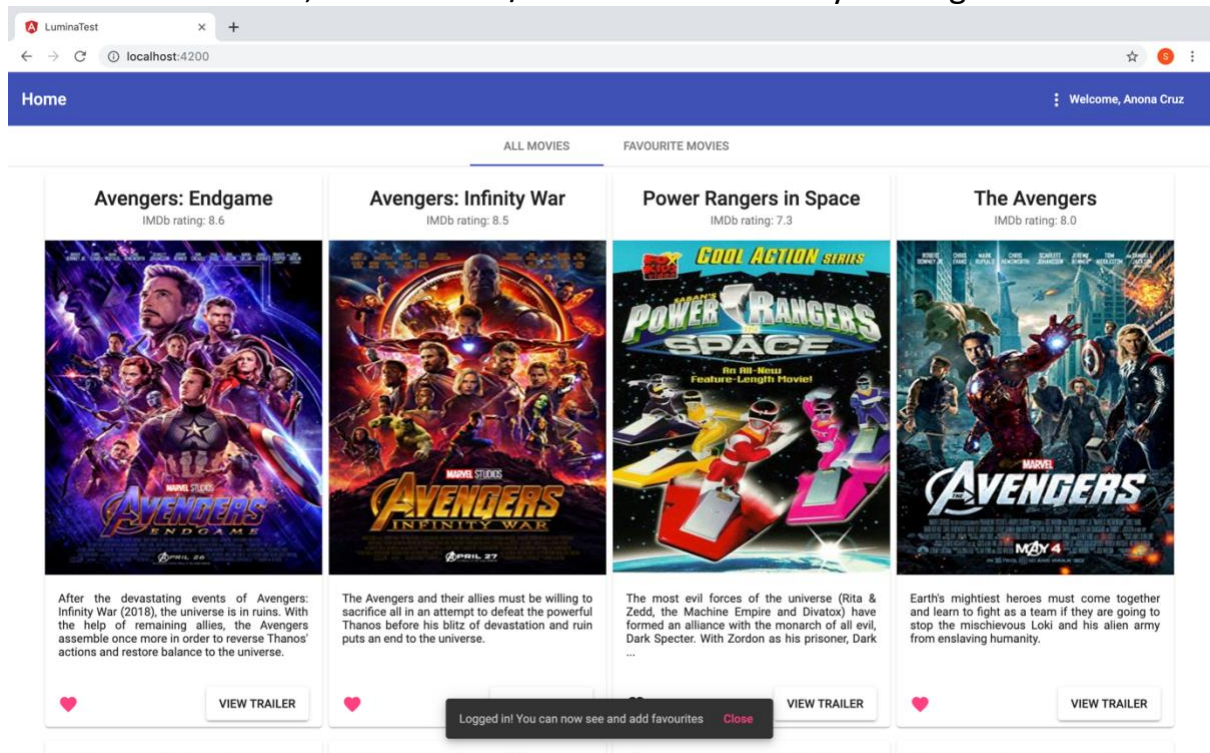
LuminaTest
localhost:4200

Home
Welcome, Anona Cruz

ALL MOVIES
FAVOURITE MOVIES

Avengers: Endgame
IMDb rating: 8.6
MARVEL STUDIOS
AVENGERS
ENDGAME
APRIL 26
After the devastating events of Avengers: Infinity War (2018), the universe is in ruins. With the help of remaining allies, the Avengers assemble once more in order to reverse Thanos' actions and restore balance to the universe.
VIEW TRAILER

Avengers: Infinity War
IMDb rating: 8.5
MARVEL STUDIOS
AVENGERS
INFINITY WAR
APRIL 27
The Avengers and their allies must be willing to sacrifice all in an attempt to defeat the powerful Thanos before his blitz of devastation and ruin puts an end to the universe.

Power Rangers in Space
IMDb rating: 7.3
COOL ACTION SERIES
POWER RANGERS IN SPACE
An All-New Feature-Length Movie!
The most evil forces of the universe (Rita & Zedd, the Machine Empire and Divatox) have formed an alliance with the monarch of all evil, Dark Specter. With Zordon as his prisoner, Dark ...
VIEW TRAILER

The Avengers
IMDb rating: 8.0
MARVEL
AVENGERS
MAY 4
Earth's mightiest heroes must come together and learn to fight as a team if they are going to stop the mischievous Loki and his alien army from enslaving humanity.
VIEW TRAILER

Logged in! You can now see and add favourites
Close